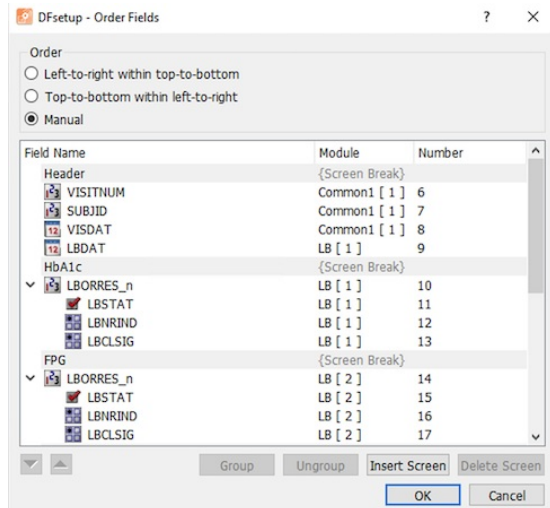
DFsetup - Order Fields

? ×

Order

Left-to-right within top-to-bottom

Top-to-bottom within left-to-right

Manual

| Field Name | Module | Number |
|---|---|---|
| Header | {Screen Break} | |
| VISITNUM | Common1 [ 1 ] | 6 |
| SUBJID | Common1 [ 1 ] | 7 |
| VISDAT | Common1 [ 1 ] | 8 |
| LBDAT | LB [ 1 ] | 9 |
| HbA1c | {Screen Break} | |
| LBORRES_n | LB [ 1 ] | 10 |
| LBSTAT | LB [ 1 ] | 11 |
| LBNRIND | LB [ 1 ] | 12 |
| LBCLSIG | LB [ 1 ] | 13 |
| FPG | {Screen Break} | |
| LBORRES_n | LB [ 2 ] | 14 |
| LBSTAT | LB [ 2 ] | 15 |
| LBNRIND | LB [ 2 ] | 16 |
| LBCLSIG | LB [ 2 ] | 17 |

Group Ungroup Insert Screen Delete Screen

OK Cancel